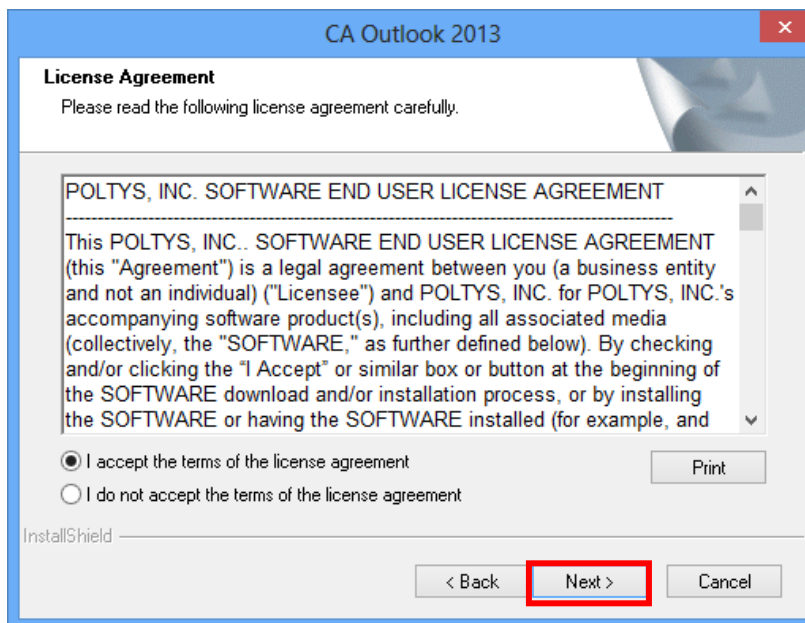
CA Outlook 2013

License Agreement

Please read the following license agreement carefully.

POLTYS, INC. SOFTWARE END USER LICENSE AGREEMENT

-----------------------------------------------------------------------------------------------

This POLTYS, INC.. SOFTWARE END USER LICENSE AGREEMENT (this "Agreement") is a legal agreement between you (a business entity and not an individual) ("Licensee") and POLTYS, INC. for POLTYS, INC.'s accompanying software product(s), including all associated media (collectively, the "SOFTWARE," as further defined below). By checking and/or clicking the "I Accept" or similar box or button at the beginning of the SOFTWARE download and/or installation process, or by installing the SOFTWARE or having the SOFTWARE installed (for example, and

I accept the terms of the license agreement

I do not accept the terms of the license agreement

Print

InstallShield

< Back

Next >

Cancel